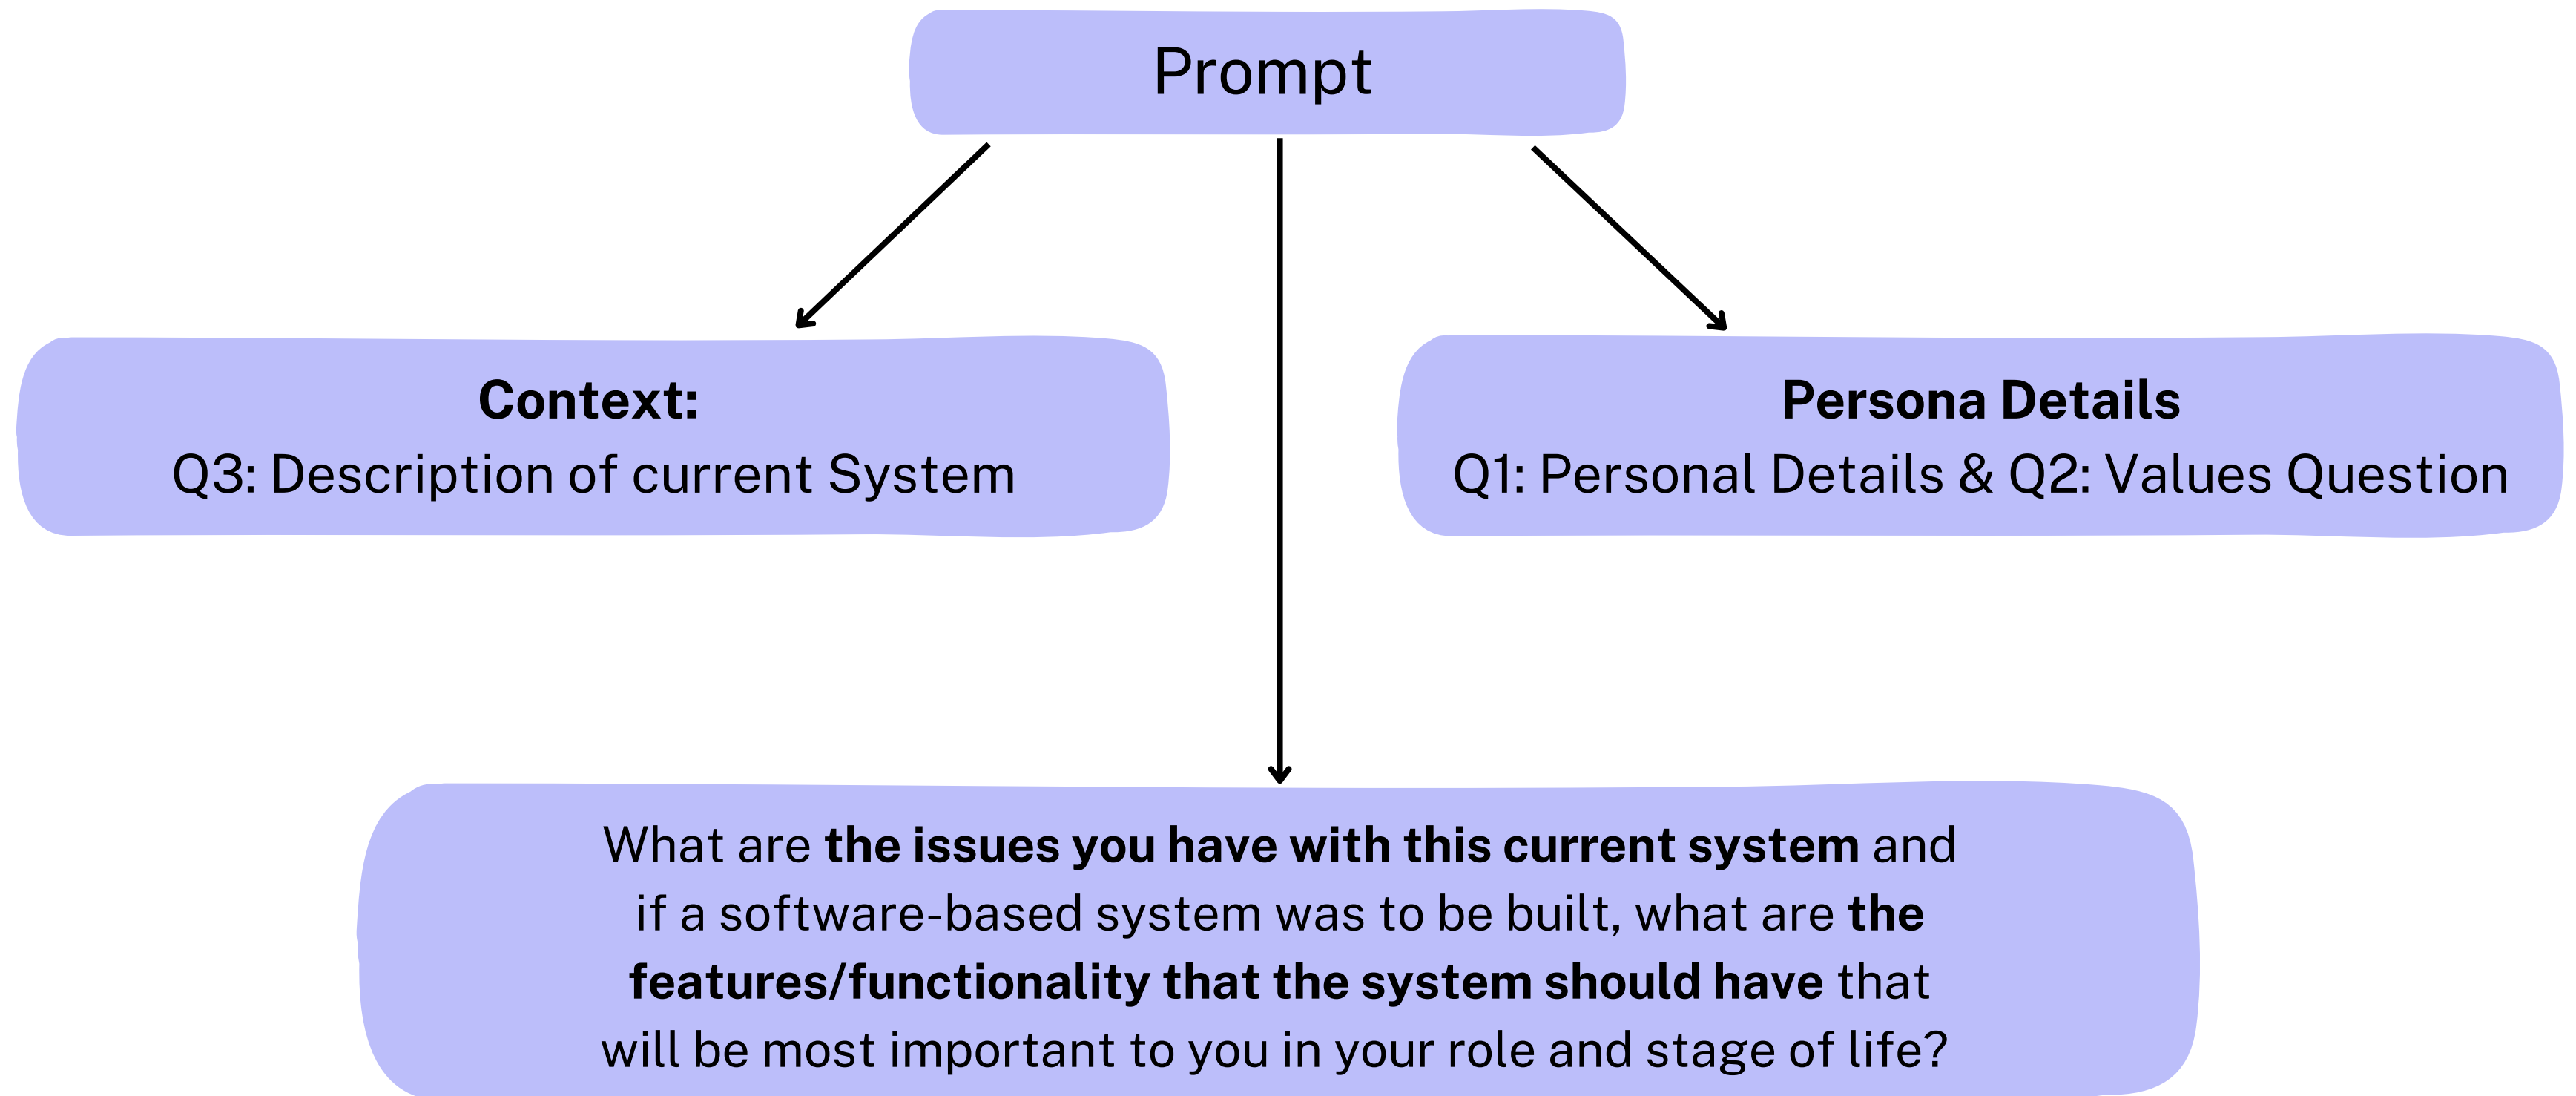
Prompt

Context:
Q3: Description of current System

Persona Details
Q1: Personal Details & Q2: Values Question

What are the issues you have with this current system and if a software-based system was to be built, what are the features/functionality that the system should have that will be most important to you in your role and stage of life?